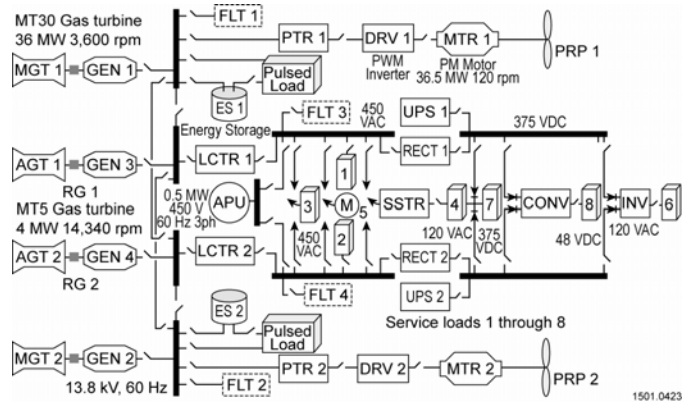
MT30 Gas turbine
36 MW 3,600 rpm

FLT 1

PTR 1

DRV 1

MTR 1

PRP 1

PWM Inverter

PM Motor 36.5 MW 120 rpm

MGT 1

GEN 1

Pulsed Load

ES 1

Energy Storage

FLT 3

450 VAC

UPS 1

375 VDC

AGT 1

GEN 3

LCTR 1

RECT 1

RG 1

MT5 Gas turbine
4 MW 14,340 rpm

0.5 MW 450 V 60 Hz 3ph

APU

1

3

M

5

SSTR

4

7

CONV

8

INV

6

2

450 VAC

120 VAC

375 VDC

48 VDC

120 VAC

AGT 2

GEN 4

LCTR 2

RECT 2

RG 2

FLT 4

UPS 2

ES 2

Pulsed Load

Service loads 1 through 8

MGT 2

GEN 2

PTR 2

DRV 2

MTR 2

PRP 2

13.8 kV, 60 Hz

FLT 2

1501.0423